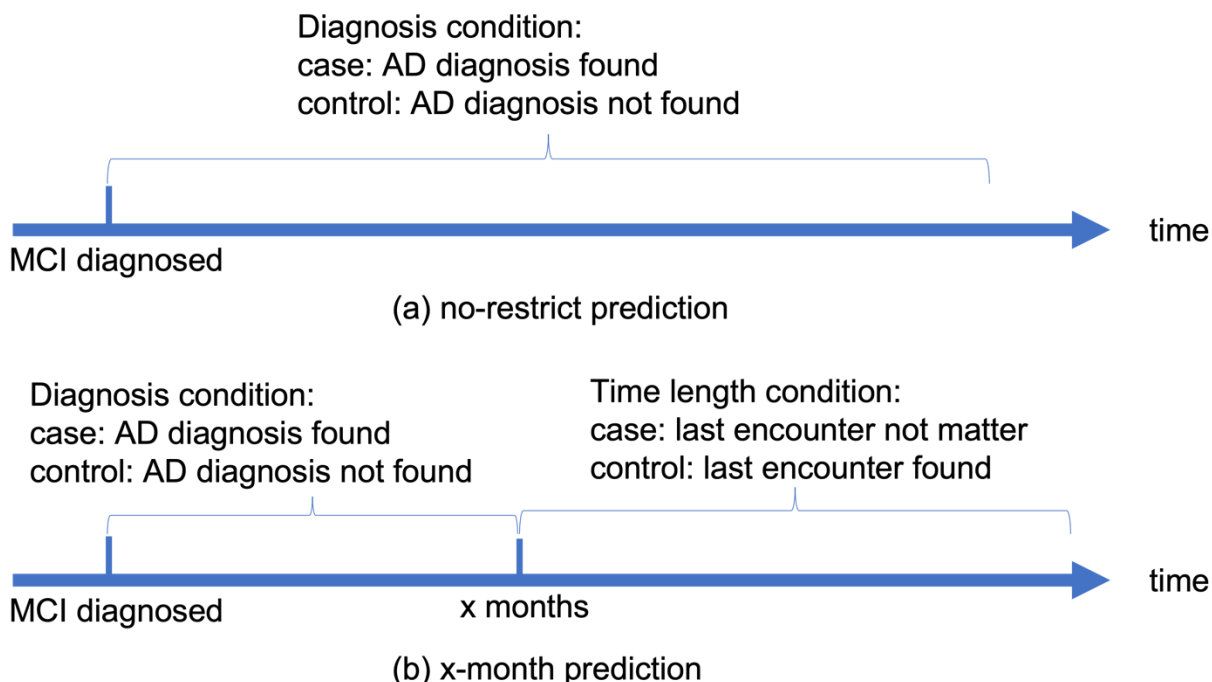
Diagnosis condition:
case: AD diagnosis found
control: AD diagnosis not found

time

MCI diagnosed

(a) no-restrict prediction

Diagnosis condition:
case: AD diagnosis found
control: AD diagnosis not found

Time length condition:
case: last encounter not matter
control: last encounter found

time

MCI diagnosed

x months

(b) x-month prediction